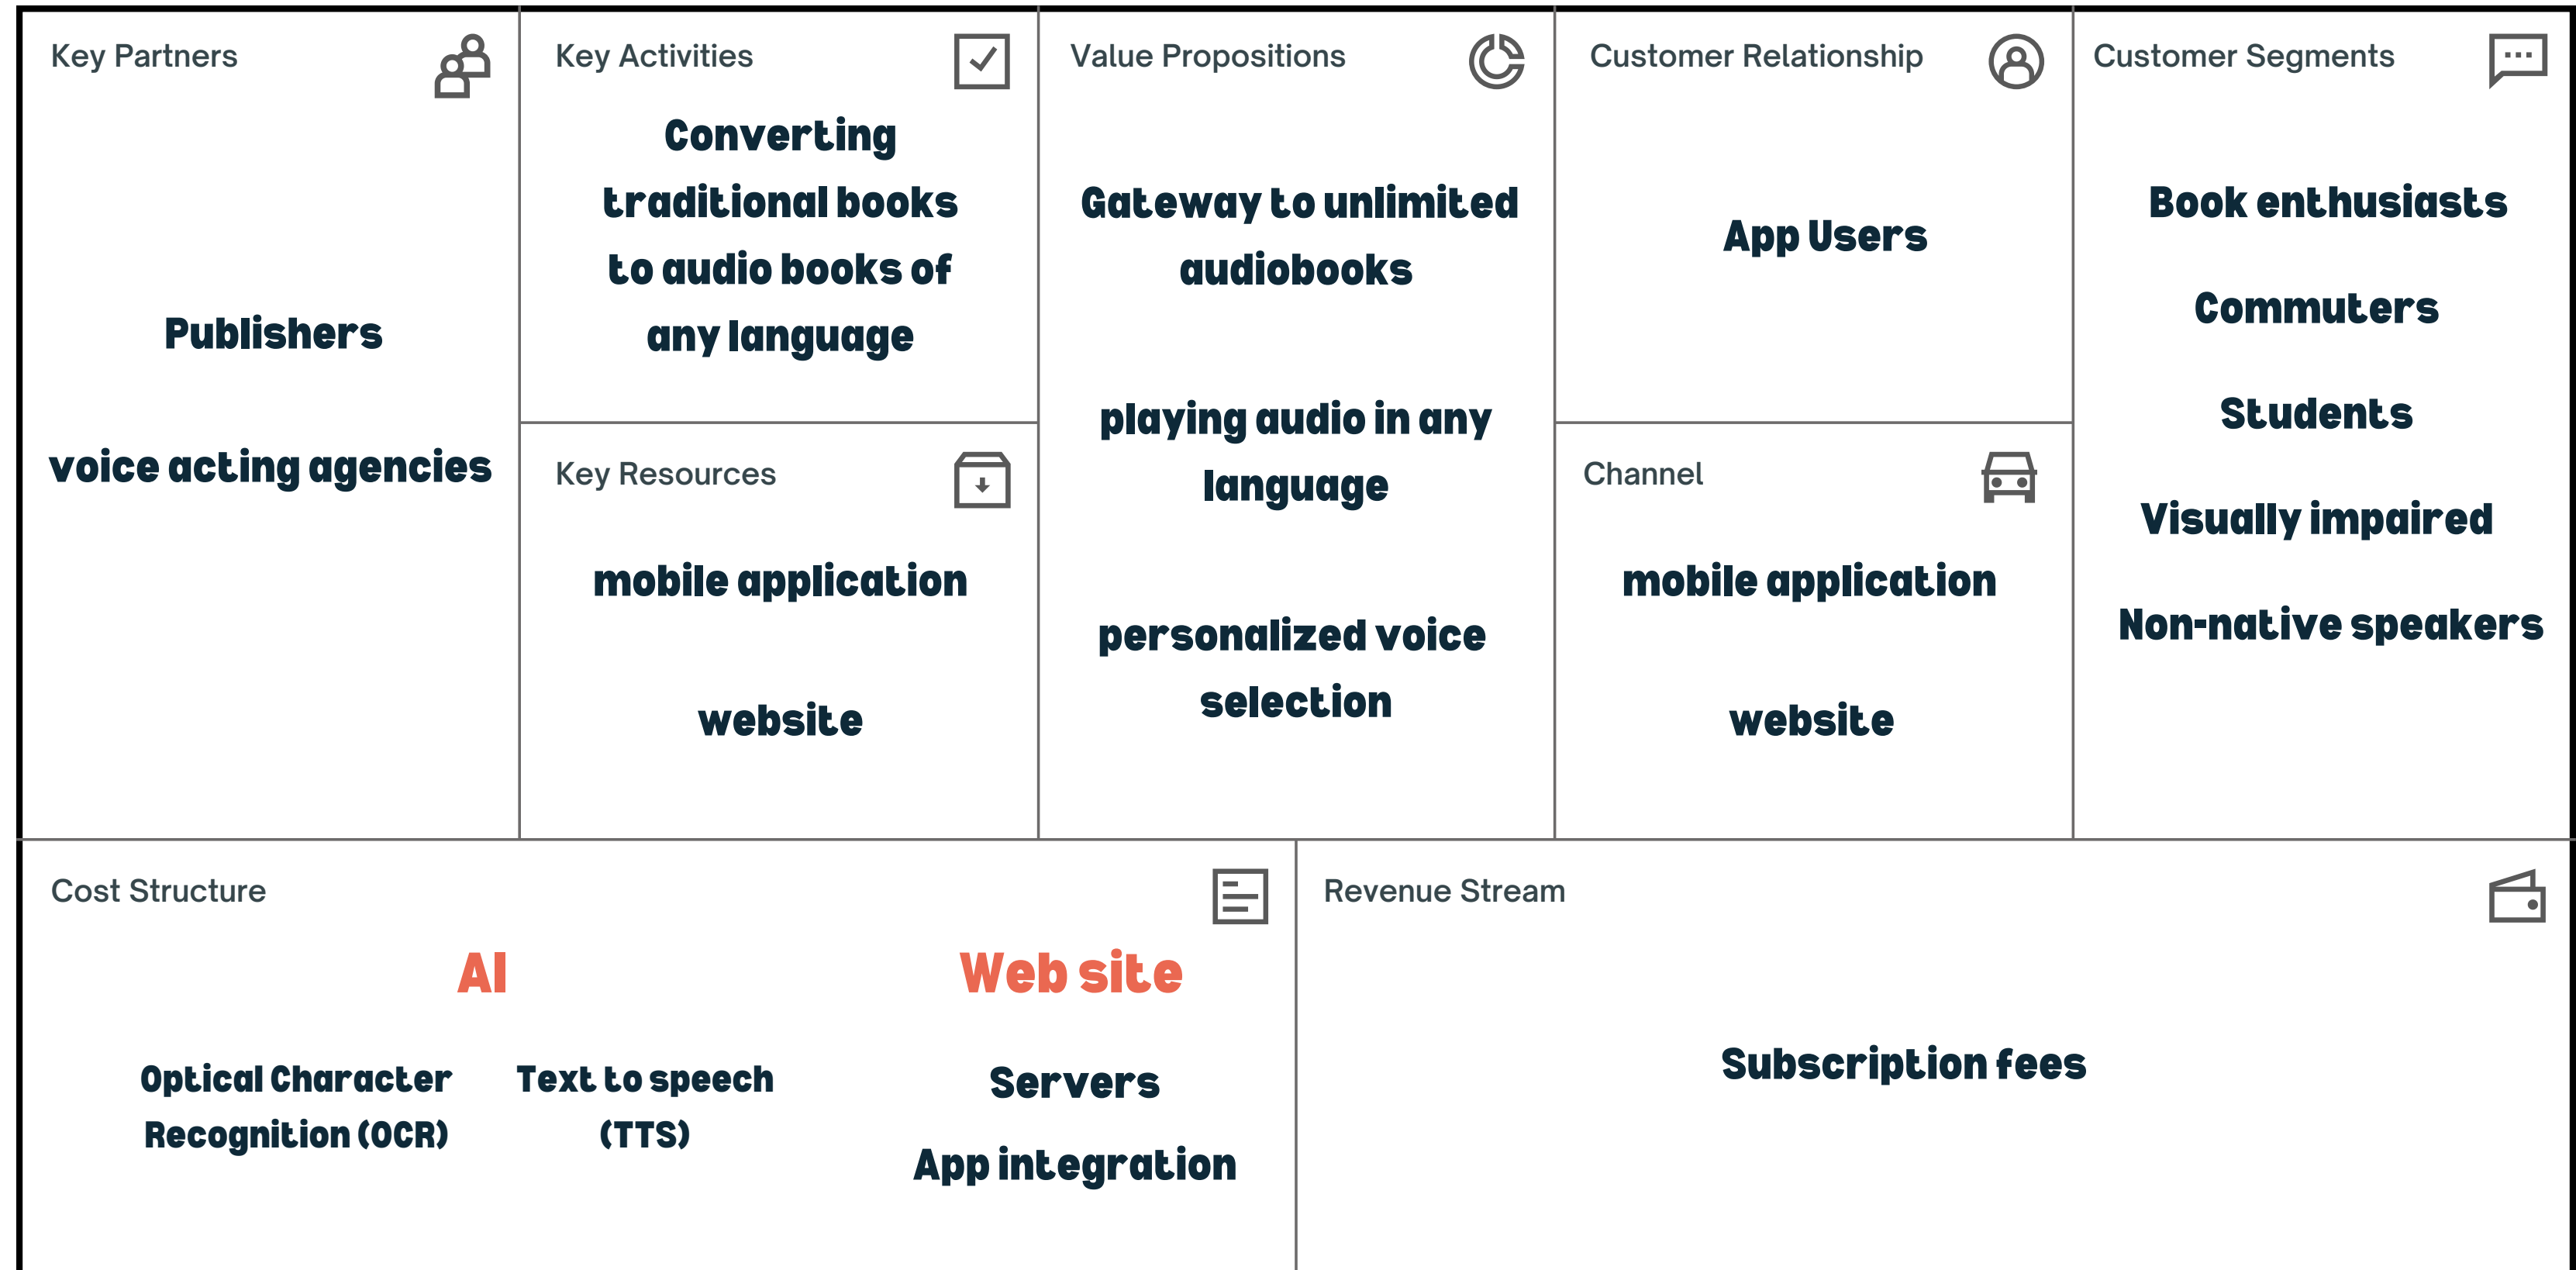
Key Partners

Publishers

voice acting agencies

Key Activities

Converting traditional books to audio books of any language

Key Resources

mobile application

website

Value Propositions

Gateway to unlimited audiobooks

playing audio in any language

personalized voice selection

Customer Relationship

App Users

Channel

mobile application

website

Customer Segments

Book enthusiasts

Commuters

Students

Visually impaired

Non-native speakers

Cost Structure

AI

Optical Character Recognition (OCR)

Text to speech (TTS)

Web site

Servers

App integration

Revenue Stream

Subscription fees